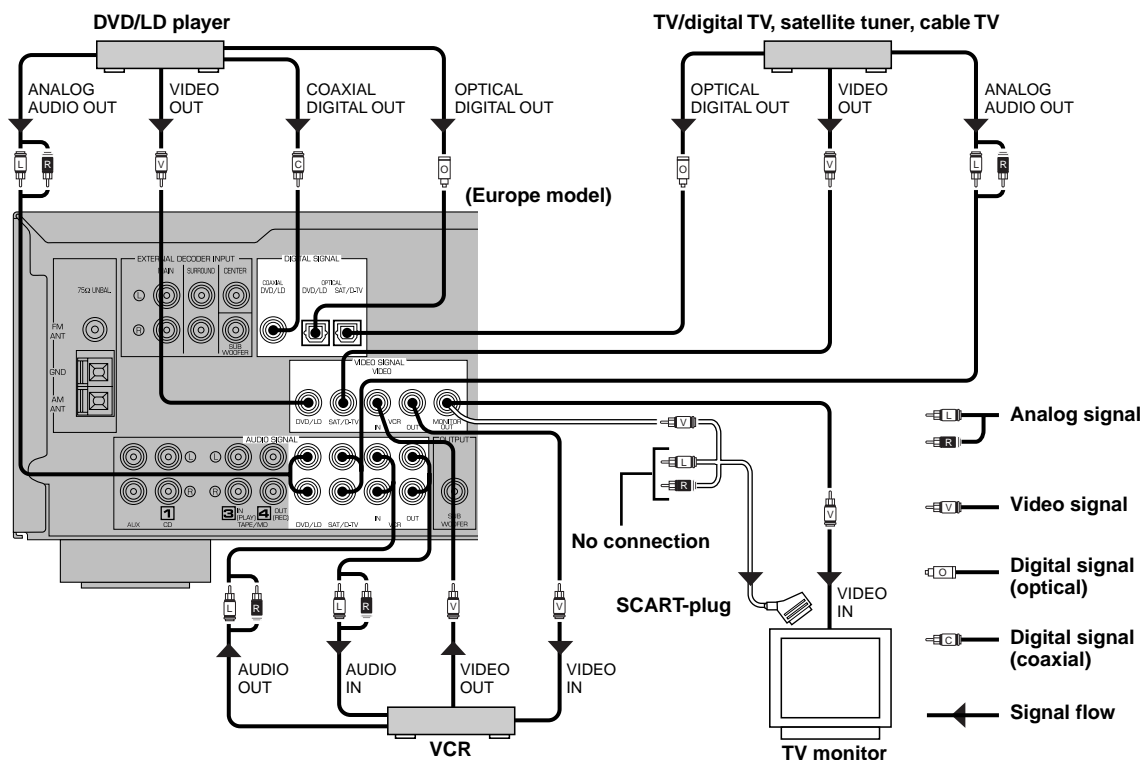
DVD/LD player

TV/digital TV, satellite tuner, cable TV

ANALOG AUDIO OUT

VIDEO OUT

COAXIAL DIGITAL OUT

OPTICAL DIGITAL OUT

OPTICAL DIGITAL OUT

VIDEO OUT

ANALOG AUDIO OUT

L R V C O O V L R

(Europe model)

EXTERNAL DECODER INPUT

MAIN SURROUND CENTER

75Ω UNBAL.

FM ANT

GND

AM ANT

L R

SUB WOOFER

DIGITAL SIGNAL

COAXIAL DVD/LD

OPTICAL DVD/LD SAT/D-TV

VIDEO SIGNAL VIDEO

DVD/LD SAT/D-TV IN VCR OUT MONITOR OUT

AUDIO SIGNAL

OUTPUT

L R L R

AUX 1 CD 3 IN (PLAY) TAPE/MD 4 OUT (REC) DVD/LD SAT/D-TV IN VCR OUT SUB WOOFER

V L R

No connection

SCART-plug

L R L R V V

AUDIO OUT

AUDIO IN

VIDEO OUT

VIDEO IN

VCR

V

VIDEO IN

TV monitor

L R Analog signal

V Video signal

O Digital signal (optical)

C Digital signal (coaxial)

Signal flow